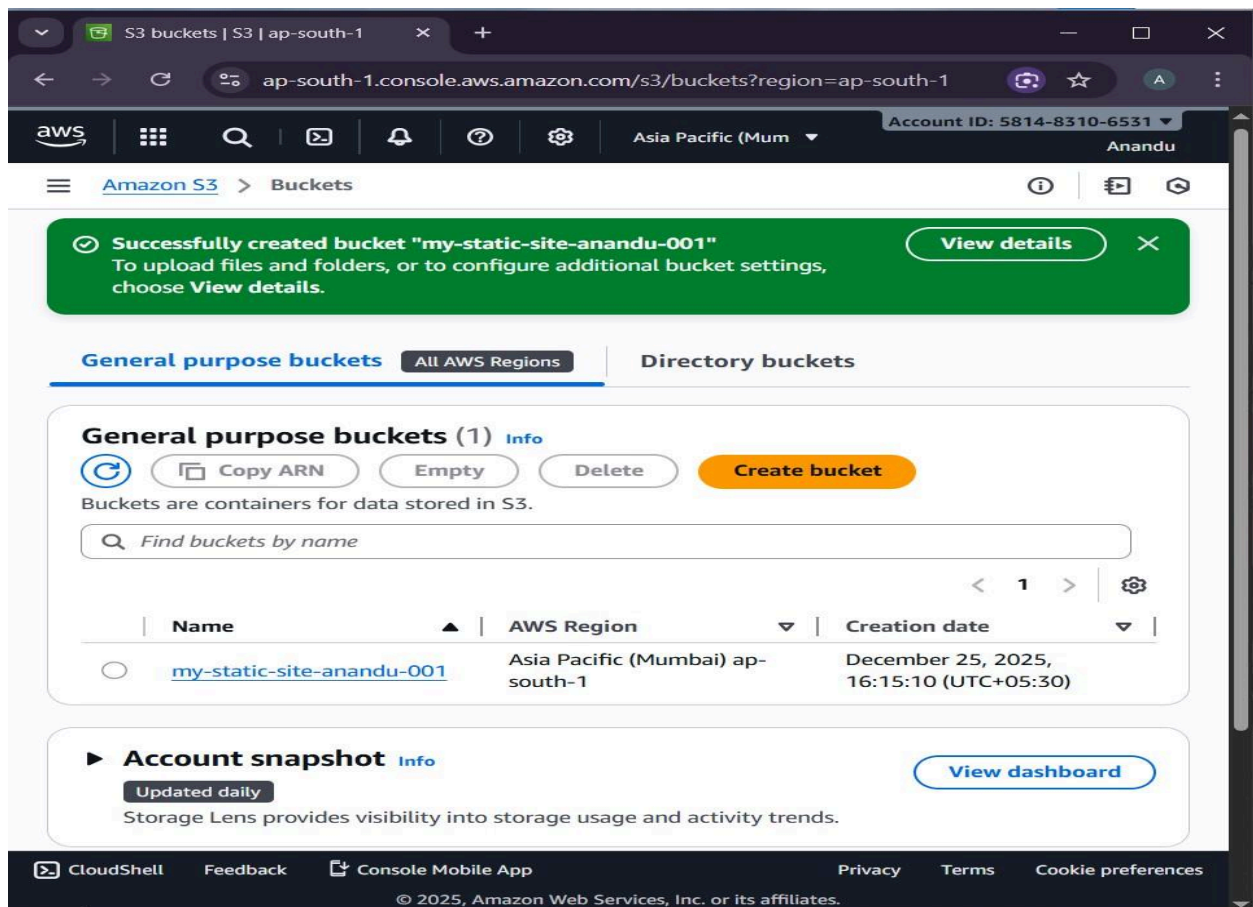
S3 buckets | S3 | ap-south-1

ap-south-1.console.aws.amazon.com/s3/buckets?region=ap-south-1

A

aws

Asia Pacific (Mum

Account ID: 5814-8310-6531

Anandu

Amazon S3 > Buckets

Successfully created bucket "my-static-site-anandu-001"
To upload files and folders, or to configure additional bucket settings, choose View details.

View details

General purpose buckets All AWS Regions

Directory buckets

General purpose buckets (1) Info

Copy ARN Empty Delete Create bucket

Buckets are containers for data stored in S3.

Find buckets by name

< 1 >

| Name | AWS Region | Creation date |
|---|---|---|
| my-static-site-anandu-001 | Asia Pacific (Mumbai) ap-south-1 | December 25, 2025, 16:15:10 (UTC+05:30) |

Account snapshot Info

Updated daily

Storage Lens provides visibility into storage usage and activity trends.

View dashboard

CloudShell Feedback Console Mobile App Privacy Terms Cookie preferences

© 2025, Amazon Web Services, Inc. or its affiliates.